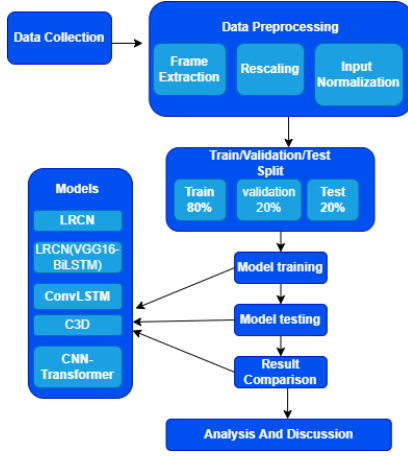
Data Collection

Data Preprocessing

Frame Extraction

Rescaling

Input Normalization

Train/Validation/Test Split

Train 80%

validation 20%

Test 20%

Models

LRCN

LRCN(VGG16-BiLSTM)

ConvLSTM

C3D

CNN-Transformer

Model training

Model testing

Result Comparison

Analysis And Discussion